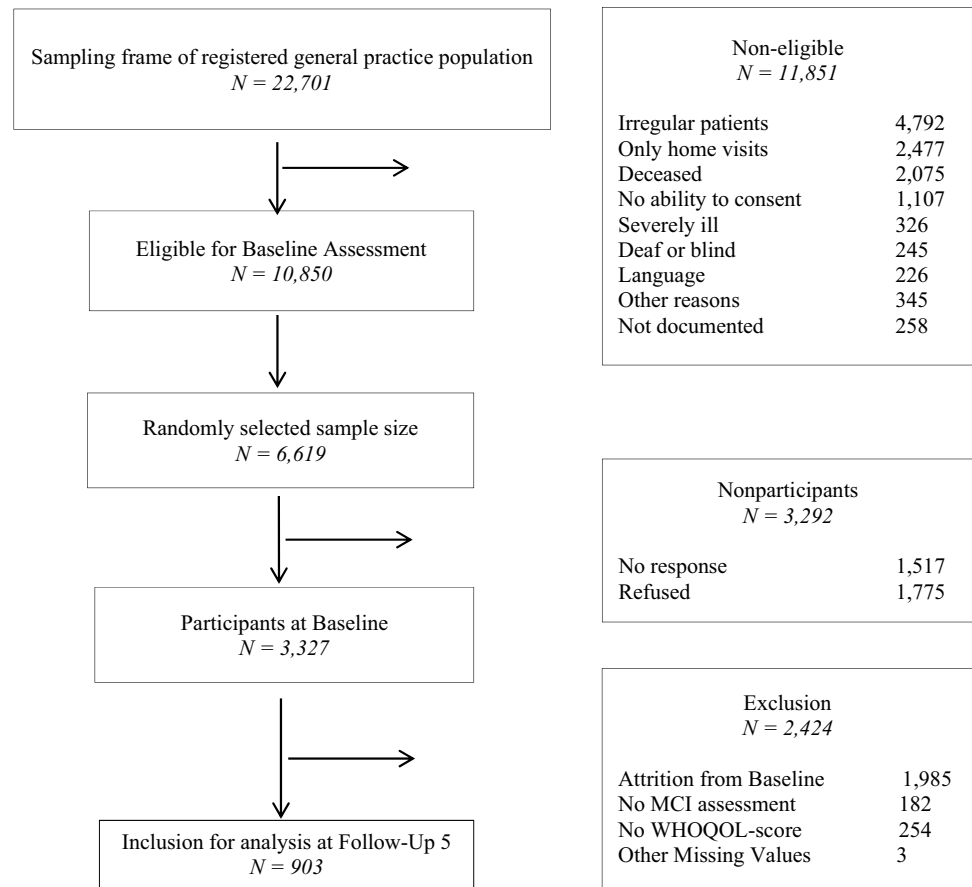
Sampling frame of registered general practice population
$N = 22{,}701$

Non-eligible
$N = 11{,}851$

| | |
|---|---|
| Irregular patients | 4,792 |
| Only home visits | 2,477 |
| Deceased | 2,075 |
| No ability to consent | 1,107 |
| Severely ill | 326 |
| Deaf or blind | 245 |
| Language | 226 |
| Other reasons | 345 |
| Not documented | 258 |

Eligible for Baseline Assessment
$N = 10{,}850$

Randomly selected sample size
$N = 6{,}619$

Nonparticipants
$N = 3{,}292$

| | |
|---|---|
| No response | 1,517 |
| Refused | 1,775 |

Participants at Baseline
$N = 3{,}327$

Exclusion
$N = 2{,}424$

| | |
|---|---|
| Attrition from Baseline | 1,985 |
| No MCI assessment | 182 |
| No WHOQOL-score | 254 |
| Other Missing Values | 3 |

Inclusion for analysis at Follow-Up 5
$N = 903$